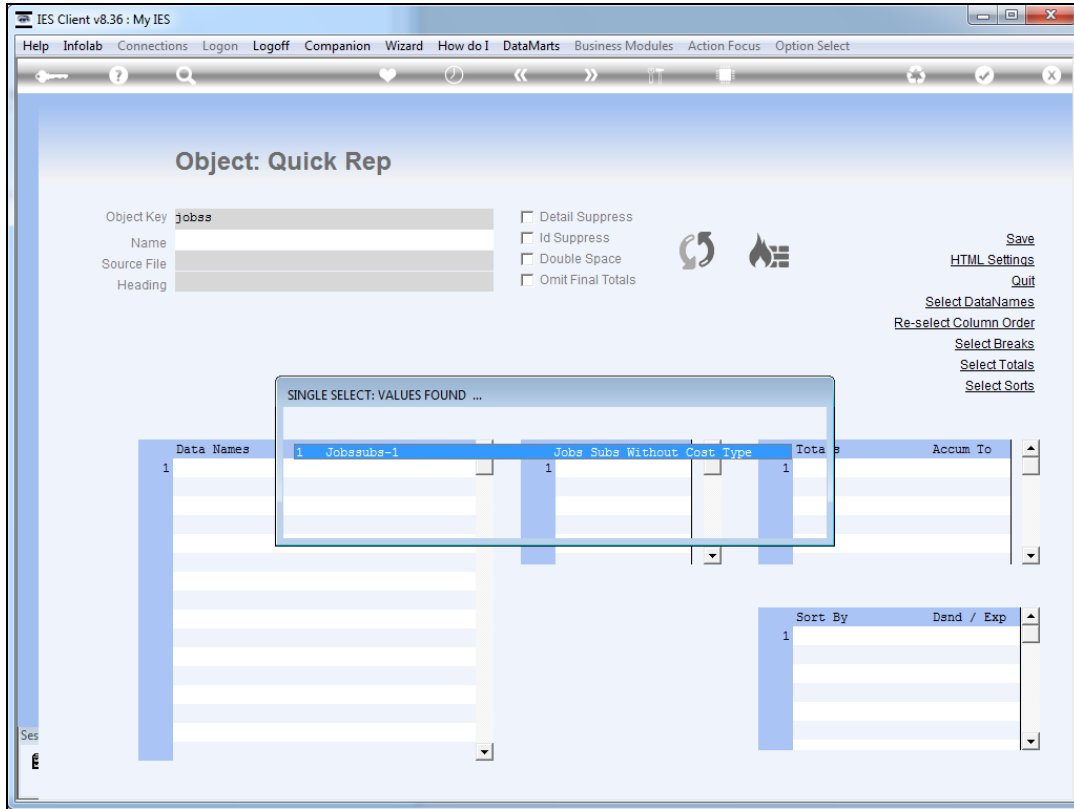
IES Client v8.36 : My IES

Help Infolab Connections Logon Logoff Companion Wizard How do I DataMarts Business Modules Action Focus Option Select

Object: Quick Rep

Object Key jobss
Name
Source File
Heading

Detail Suppress
Id Suppress
Double Space
Omit Final Totals

Save
HTML Settings
Quit
Select DataNames
Re-select Column Order
Select Breaks
Select Totals
Select Sorts

SINGLE SELECT: VALUES FOUND ...

1 Jobssubs-1 Jobs Subs Without Cost Type

Data Names
1

1

Tota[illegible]s Accum To
1

Sort By Dsnd / Exp
1

Ses